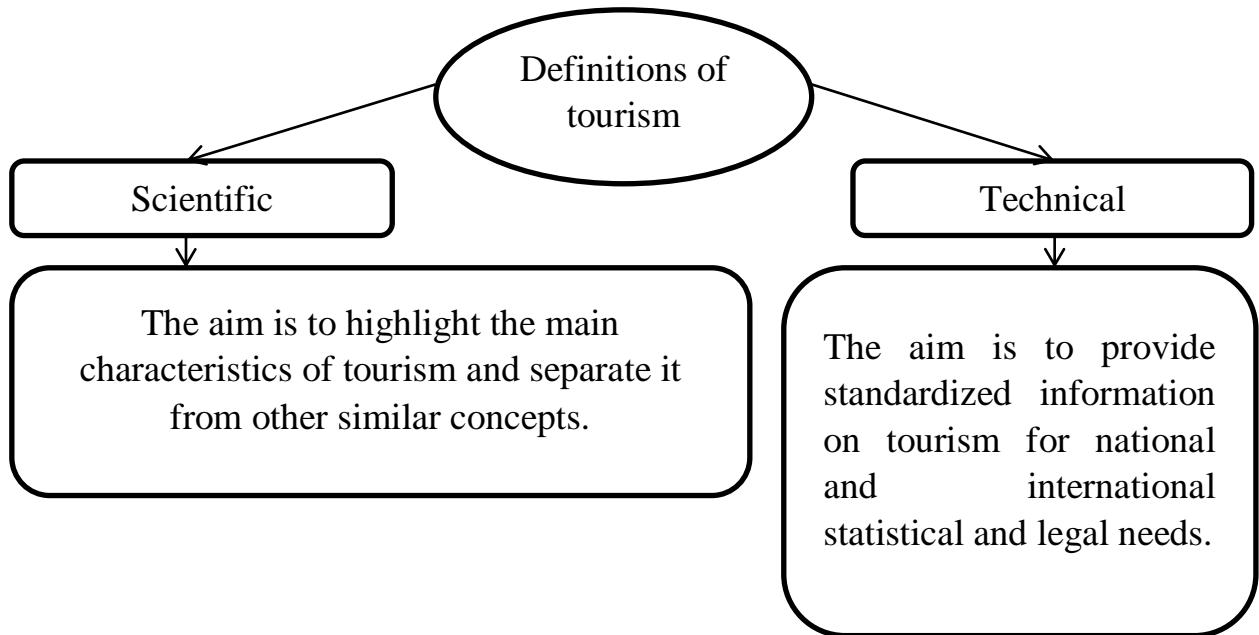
Definitions of tourism

Scientific

Technical

The aim is to highlight the main characteristics of tourism and separate it from other similar concepts.

The aim is to provide standardized information on tourism for national and international statistical and legal needs.